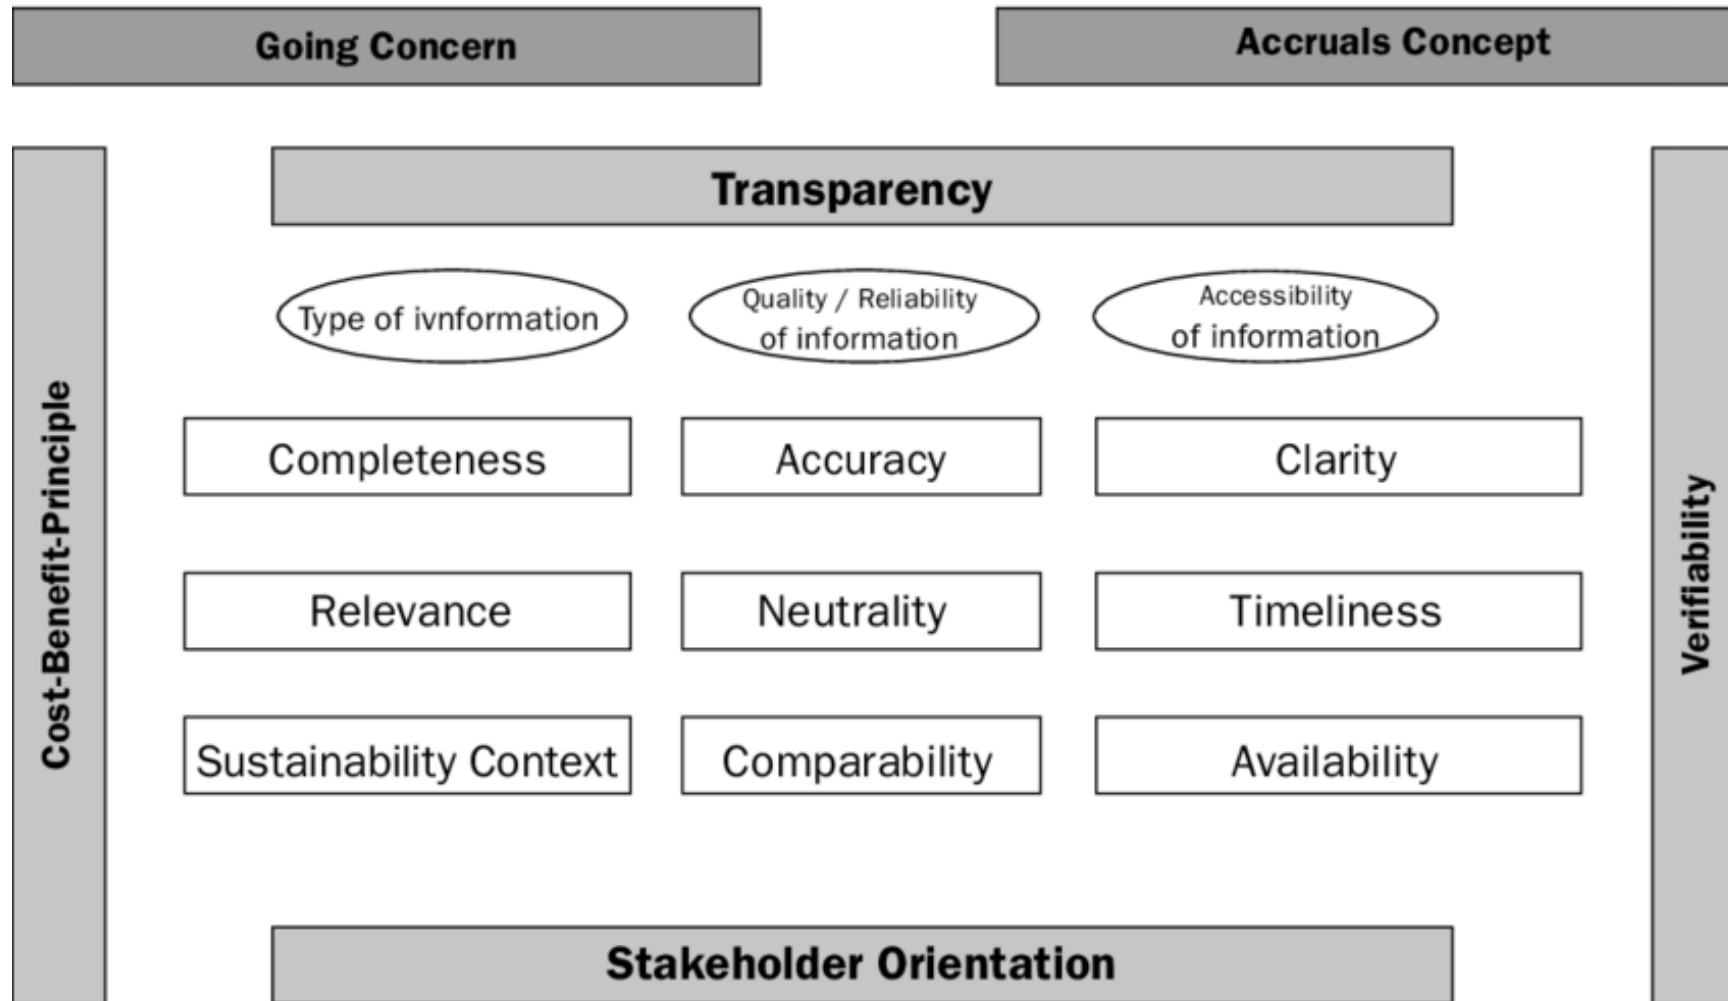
Going Concern

Accruals Concept

Cost-Benefit-Principle

Transparency

Verifiability

Type of ivnformation

Quality / Reliability of information

Accessibility of information

Completeness

Accuracy

Clarity

Relevance

Neutrality

Timeliness

Sustainability Context

Comparability

Availability

Stakeholder Orientation